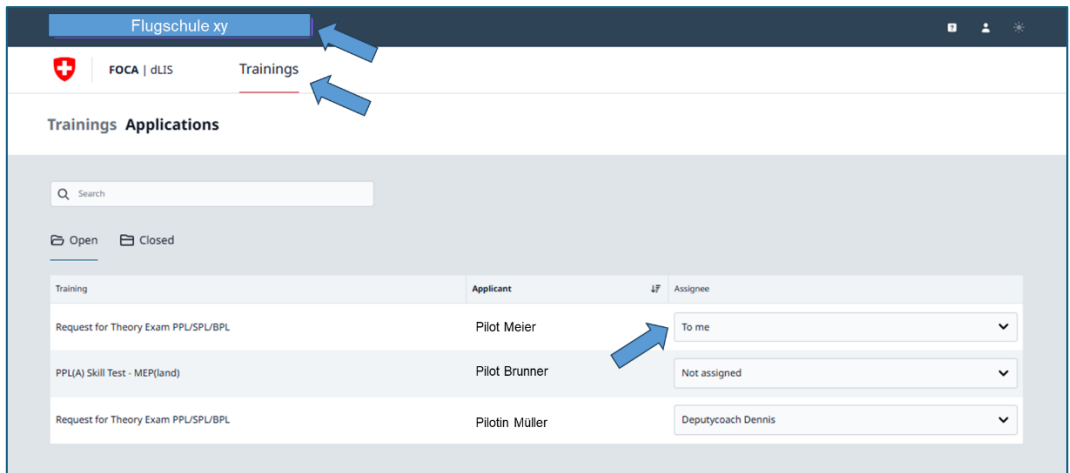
Flugschule xy

FOCA | dLIS Trainings

Trainings Applications

Search

Open Closed

| Training | Applicant | Assignee |
|---|---|---|
| Request for Theory Exam PPL/SPL/BPL | Pilot Meier | To me |
| PPL(A) Skill Test - MEP(land) | Pilot Brunner | Not assigned |
| Request for Theory Exam PPL/SPL/BPL | Pilotin Müller | Deputycoach Dennis |